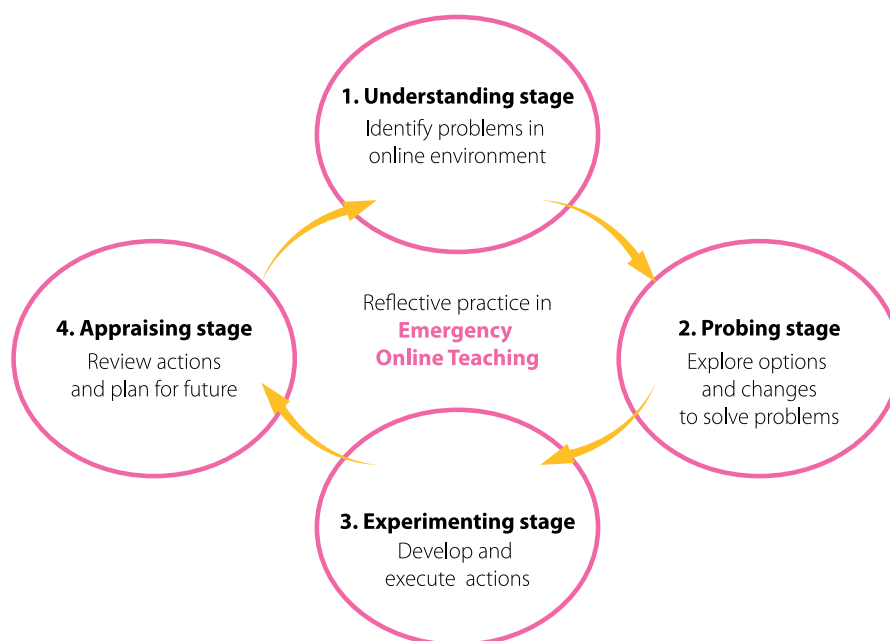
1. Understanding stage
Identify problems in online environment

Reflective practice in
Emergency Online Teaching

4. Appraising stage
Review actions and plan for future

2. Probing stage
Explore options and changes to solve problems

3. Experimenting stage
Develop and execute actions